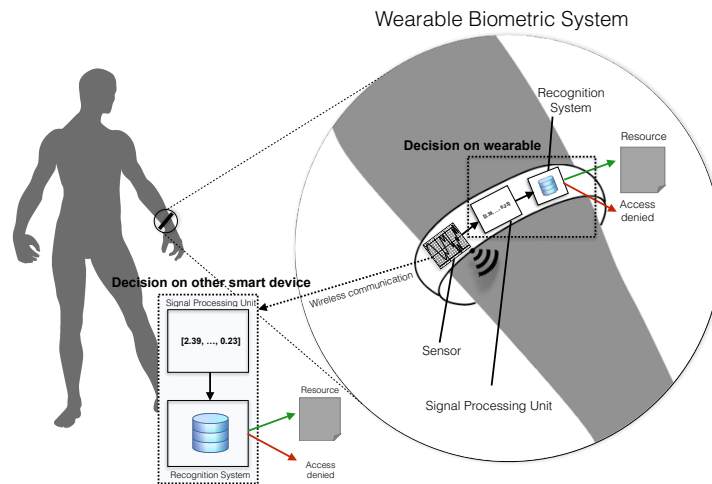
Wearable Biometric System

Recognition System

Decision on wearable

Resource

Access denied

[2.39, ..., 0.23]

Decision on other smart device

Wireless communication

Signal Processing Unit

[2.39, ..., 0.23]

Sensor

Resource

Access denied

Recognition System

Signal Processing Unit